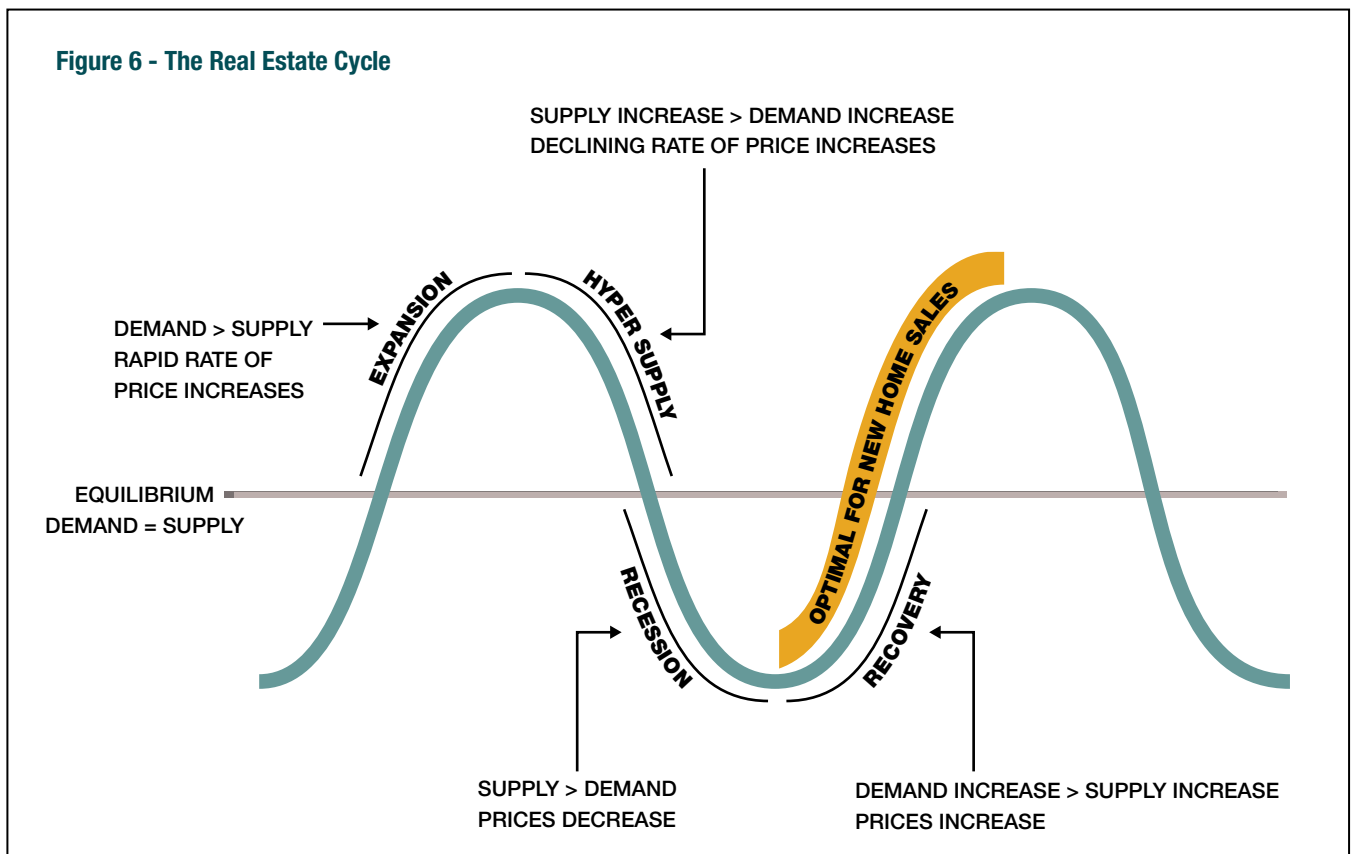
Figure 6 - The Real Estate Cycle

SUPPLY INCREASE > DEMAND INCREASE
DECLINING RATE OF PRICE INCREASES

DEMAND > SUPPLY
RAPID RATE OF
PRICE INCREASES

EXPANSION

HYPER SUPPLY

OPTIMAL FOR NEW HOME SALES

EQUILIBRIUM
DEMAND = SUPPLY

RECESSION

RECOVERY

SUPPLY > DEMAND
PRICES DECREASE

DEMAND INCREASE > SUPPLY INCREASE
PRICES INCREASE